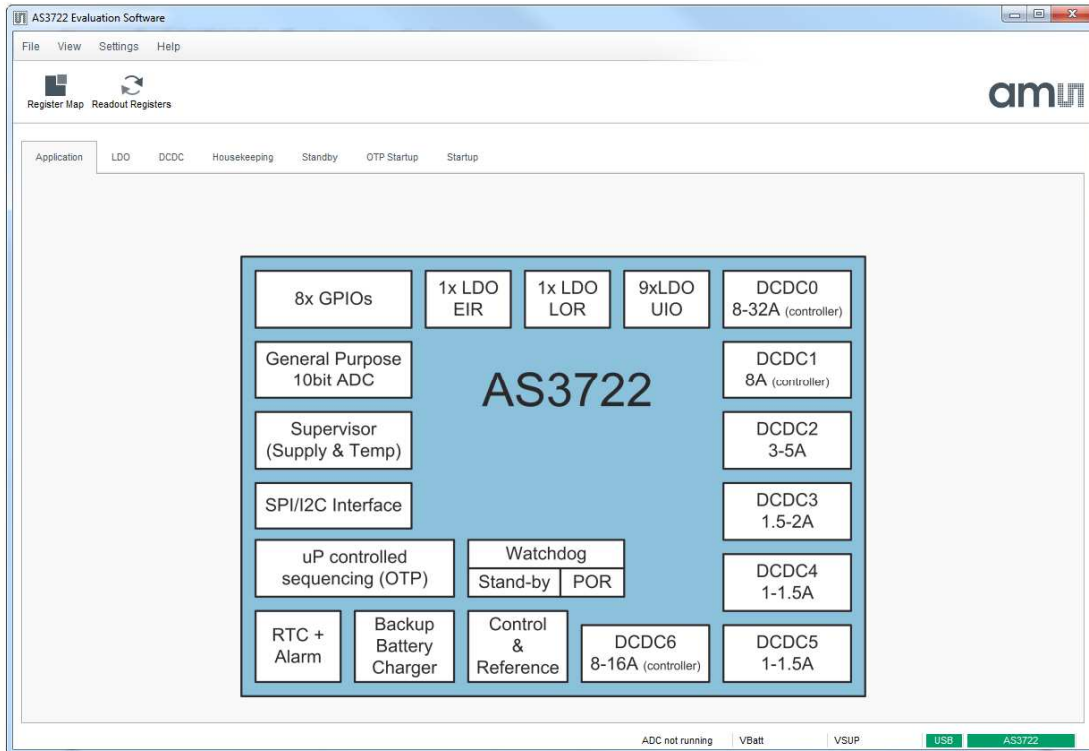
AS3722 Evaluation Software

File View Settings Help

Register Map Readout Registers

ams

Application LDO DCDC Housekeeping Standby OTP Startup Startup

8x GPIOs

1x LDO EIR

1x LDO LOR

9xLDO UIO

DCDC0 8-32A (controller)

General Purpose 10bit ADC

AS3722

DCDC1 8A (controller)

Supervisor (Supply & Temp)

DCDC2 3-5A

SPI/I2C Interface

DCDC3 1.5-2A

uP controlled sequencing (OTP)

Watchdog

Stand-by

POR

DCDC4 1-1.5A

RTC + Alarm

Backup Battery Charger

Control & Reference

DCDC6 8-16A (controller)

DCDC5 1-1.5A

ADC not running VBatt VSUP USB AS3722